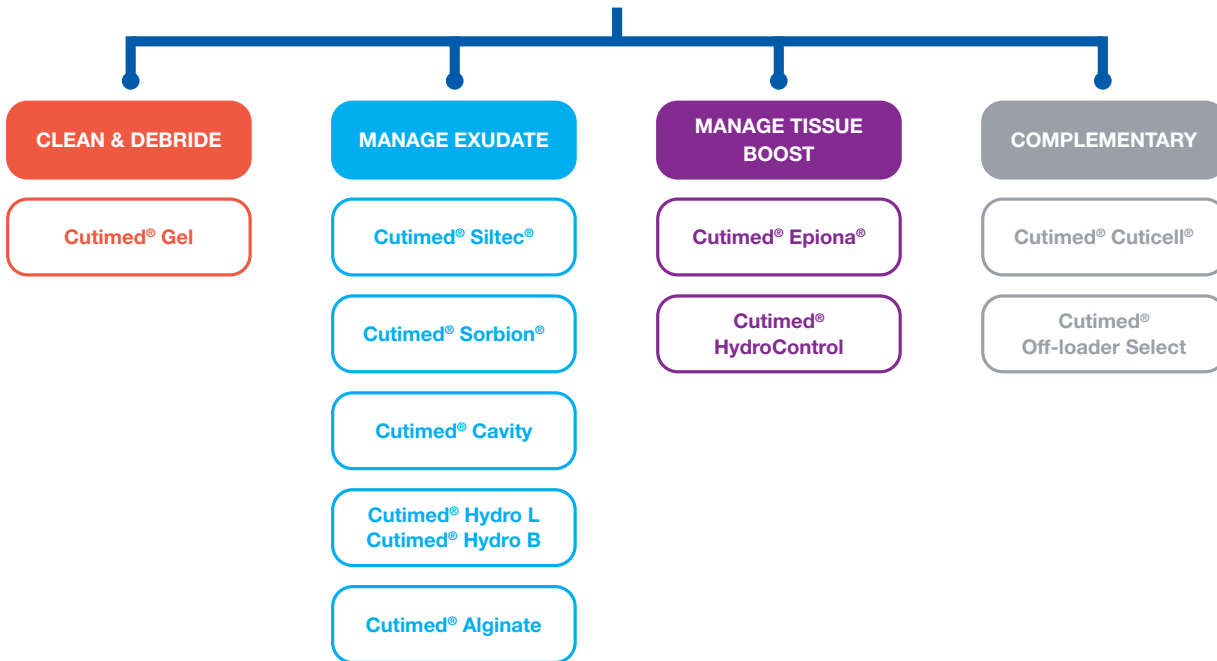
CLEAN & DEBRIDE

Cutimed® Gel

MANAGE EXUDATE

Cutimed® Siltec®

Cutimed® Sorbion®

Cutimed® Cavity

Cutimed® Hydro L
Cutimed® Hydro B

Cutimed® Alginate

MANAGE TISSUE BOOST

Cutimed® Epiona®

Cutimed® HydroControl

COMPLEMENTARY

Cutimed® Cuticell®

Cutimed® Off-loader Select